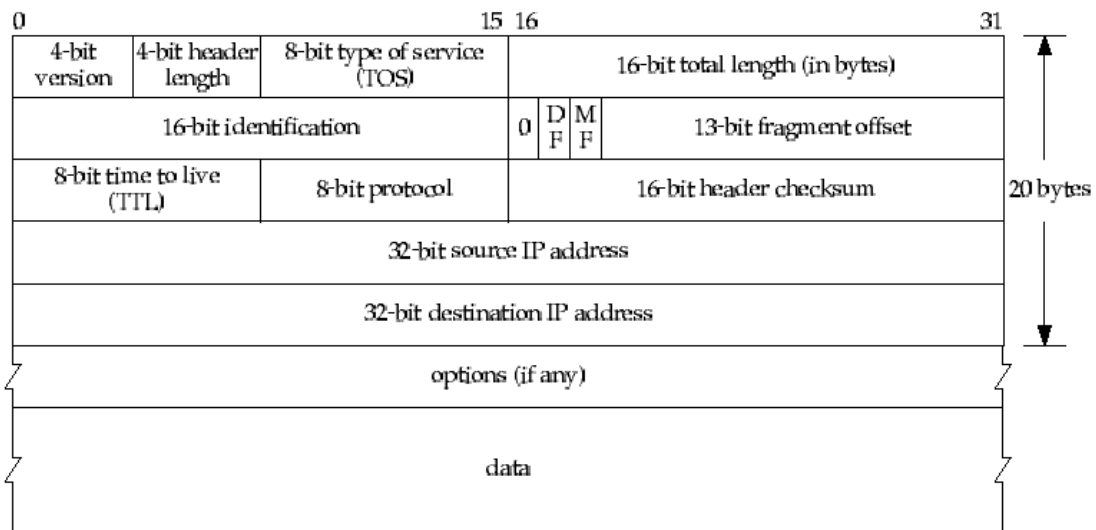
0 15 16 31

4-bit version
4-bit header length
8-bit type of service (TOS)
16-bit total length (in bytes)

16-bit identification
0
D F
M F
13-bit fragment offset

8-bit time to live (TTL)
8-bit protocol
16-bit header checksum

20 bytes

32-bit source IP address

32-bit destination IP address

options (if any)

data